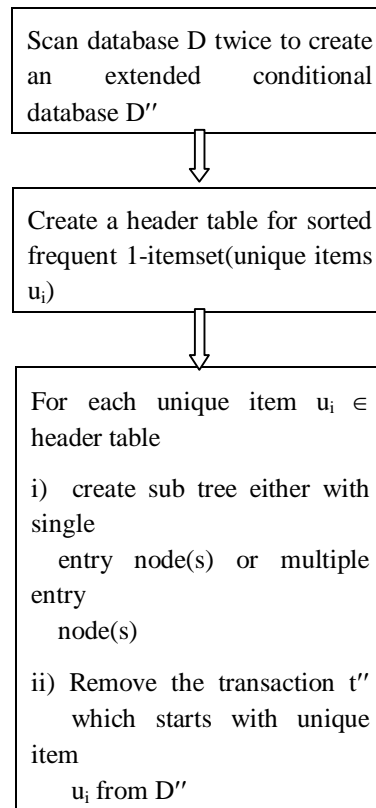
Scan database D twice to create an extended conditional database D″

Create a header table for sorted frequent 1-itemset(unique items $u_i$)

For each unique item $u_i \in$ header table

i) create sub tree either with single entry node(s) or multiple entry node(s)

ii) Remove the transaction t″ which starts with unique item $u_i$ from D″